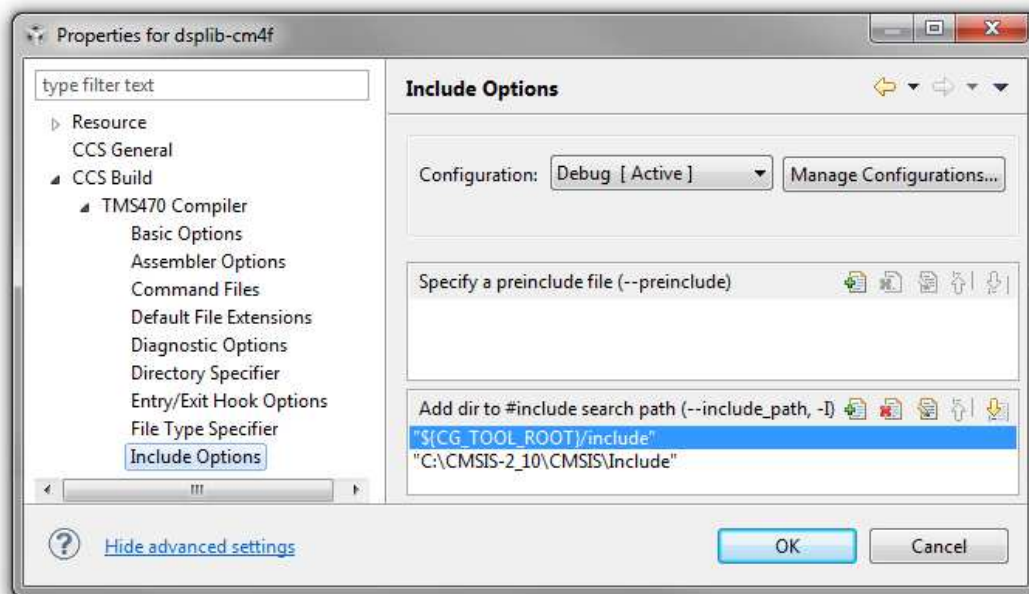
Properties for dsplib-cm4f

type filter text

Resource
CCS General
CCS Build
TMS470 Compiler
Basic Options
Assembler Options
Command Files
Default File Extensions
Diagnostic Options
Directory Specifier
Entry/Exit Hook Options
File Type Specifier
Include Options

Include Options

Configuration: Debug [ Active ] Manage Configurations...

Specify a preinclude file (--preinclude)

Add dir to #include search path (--include_path, -I)
"${CG_TOOL_ROOT}/include"
"C:\CMSIS-2_10\CMSIS\Include"

Hide advanced settings

OK Cancel